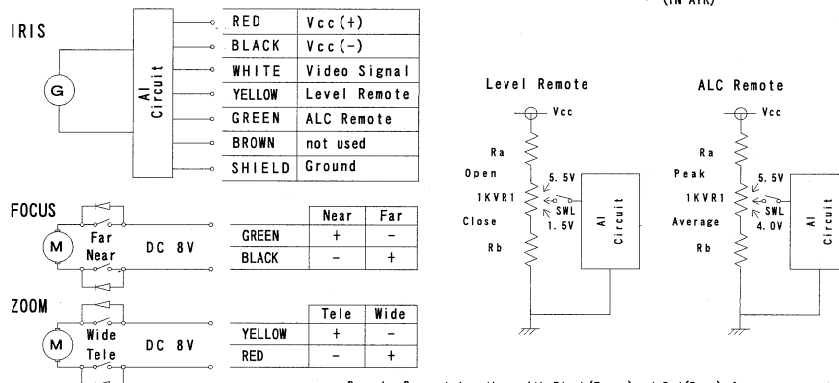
(IN AIR)

IRIS

G

AI Circuit

| RED | Vcc(+) |
|---|---|
| BLACK | Vcc(-) |
| WHITE | Video Signal |
| YELLOW | Level Remote |
| GREEN | ALC Remote |
| BROWN | not used |
| SHIELD | Ground |

Level Remote

Vcc

Ra

Open

1KVR1

Close

Rb

5.5V

SWL

1.5V

AI Circuit

ALC Remote

Vcc

Ra

Peak

1KVR1

Average

Rb

5.5V

SWL

4.0V

AI Circuit

FOCUS

M

Far

Near

DC 8V

| | Near | Far |
|---|---|---|
| GREEN | + | - |
| BLACK | - | + |

ZOOM

M

Wide

Tele

DC 8V

| | Tele | Wide |
|---|---|---|
| YELLOW | + | - |
| RED | - | + |

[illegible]